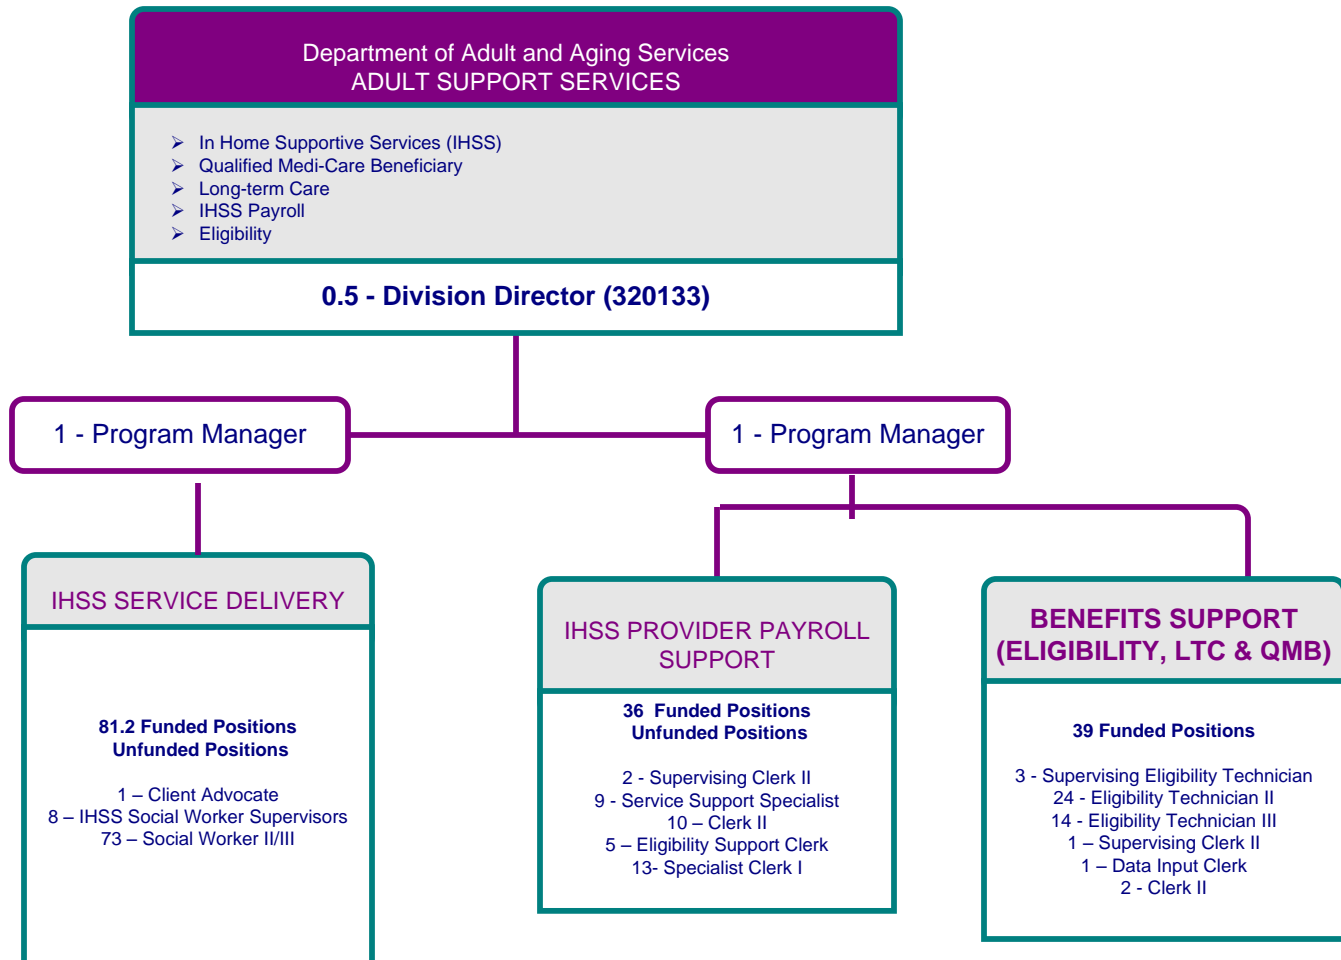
Department of Adult and Aging Services
ADULT SUPPORT SERVICES

➢ In Home Supportive Services (IHSS)
➢ Qualified Medi-Care Beneficiary
➢ Long-term Care
➢ IHSS Payroll
➢ Eligibility

0.5 - Division Director (320133)

1 - Program Manager

1 - Program Manager

IHSS SERVICE DELIVERY

81.2 Funded Positions
Unfunded Positions

1 – Client Advocate
8 – IHSS Social Worker Supervisors
73 – Social Worker II/III

IHSS PROVIDER PAYROLL SUPPORT

36 Funded Positions
Unfunded Positions

2 - Supervising Clerk II
9 - Service Support Specialist
10 – Clerk II
5 – Eligibility Support Clerk
13- Specialist Clerk I

BENEFITS SUPPORT (ELIGIBILITY, LTC & QMB)

39 Funded Positions

3 - Supervising Eligibility Technician
24 - Eligibility Technician II
14 - Eligibility Technician III
1 – Supervising Clerk II
1 – Data Input Clerk
2 - Clerk II